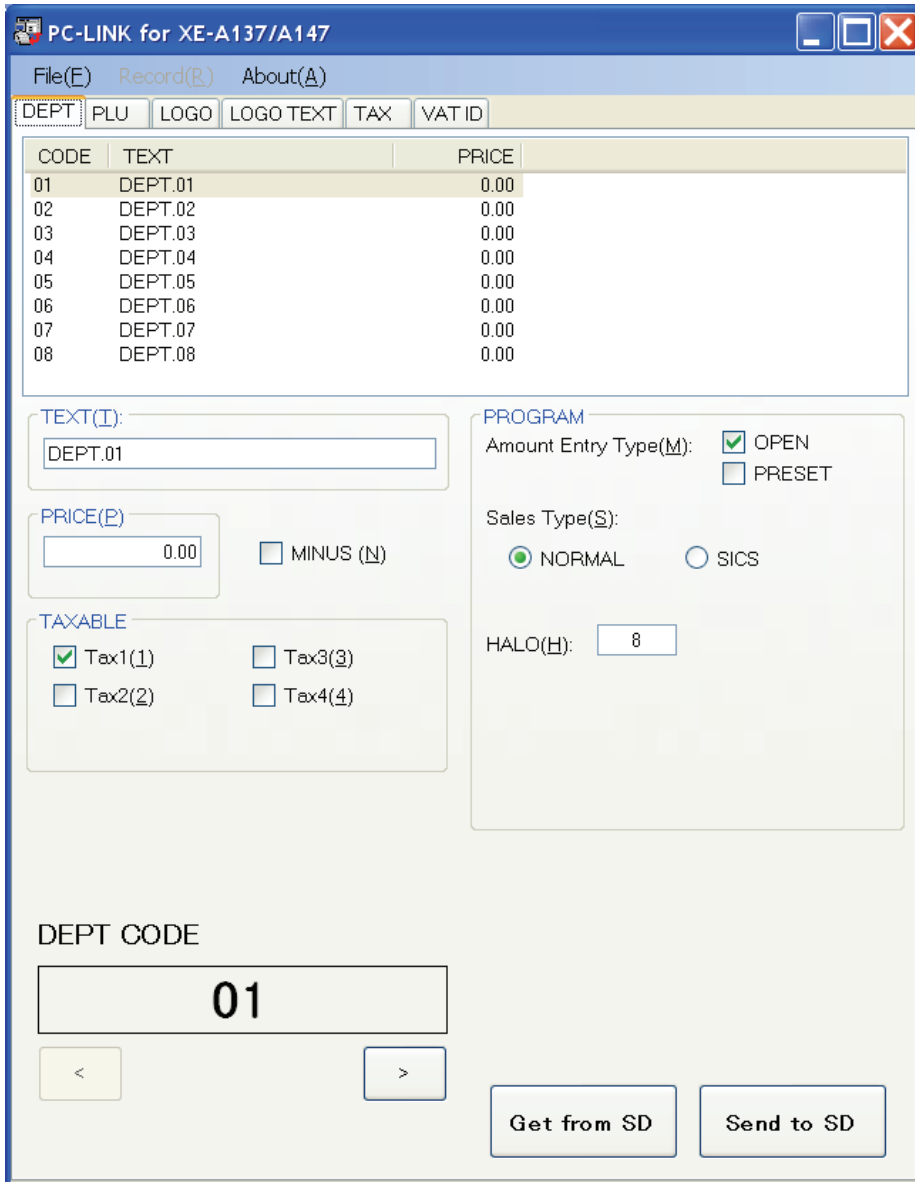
PC-LINK for XE-A137/A147

File(F) Record(R) About(A)

DEPT PLU LOGO LOGO TEXT TAX VAT ID

| CODE | TEXT | PRICE |
|---|---|---|
| 01 | DEPT.01 | 0.00 |
| 02 | DEPT.02 | 0.00 |
| 03 | DEPT.03 | 0.00 |
| 04 | DEPT.04 | 0.00 |
| 05 | DEPT.05 | 0.00 |
| 06 | DEPT.06 | 0.00 |
| 07 | DEPT.07 | 0.00 |
| 08 | DEPT.08 | 0.00 |

TEXT(T):
DEPT.01

PRICE(P)
0.00
MINUS (N)

TAXABLE
Tax1(1) Tax3(3)
Tax2(2) Tax4(4)

PROGRAM
Amount Entry Type(M): OPEN
PRESET

Sales Type(S):
NORMAL SICS

HALO(H): 8

DEPT CODE
01

<
>

Get from SD
Send to SD